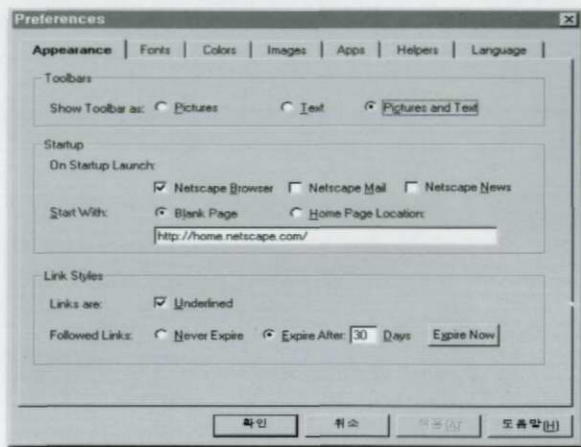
Preferences

Appearance | Fonts | Colors | Images | Apps | Helpers | Language

Toolbars

Show Toolbar as: Pictures Text Pictures and Text

Startup

On Startup Launch:

Netscape Browser Netscape Mail Netscape News

Start With: Blank Page Home Page Location:

http://home.netscape.com/

Link Styles

Links are: Underlined

Followed Links: Never Expire Expire After: 30 Days Expire Now

확인 취소 적용(A) 도움말(H)